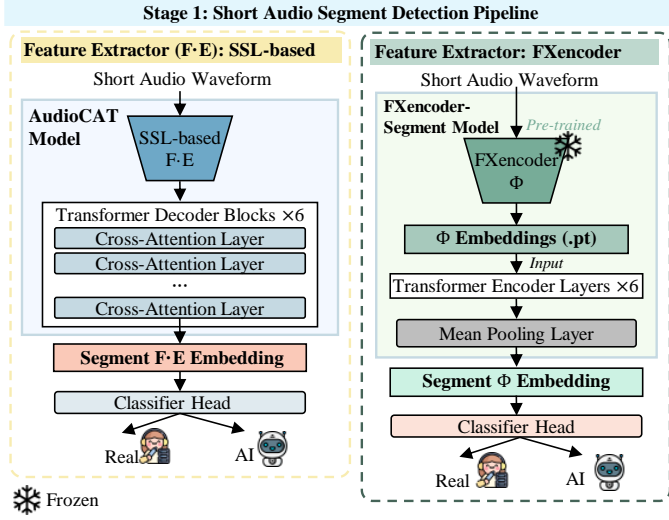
Stage 1: Short Audio Segment Detection Pipeline

Feature Extractor (F·E): SSL-based

Short Audio Waveform

AudioCAT Model

SSL-based F·E

Transformer Decoder Blocks ×6

Cross-Attention Layer

Cross-Attention Layer

...

Cross-Attention Layer

Segment F·E Embedding

Classifier Head

Real

AI

Feature Extractor: FXencoder

Short Audio Waveform

FXencoder-Segment Model

Pre-trained

FXencoder $\Phi$

$\Phi$ Embeddings (.pt)

Input

Transformer Encoder Layers ×6

Mean Pooling Layer

Segment $\Phi$ Embedding

Classifier Head

Real

AI

Frozen